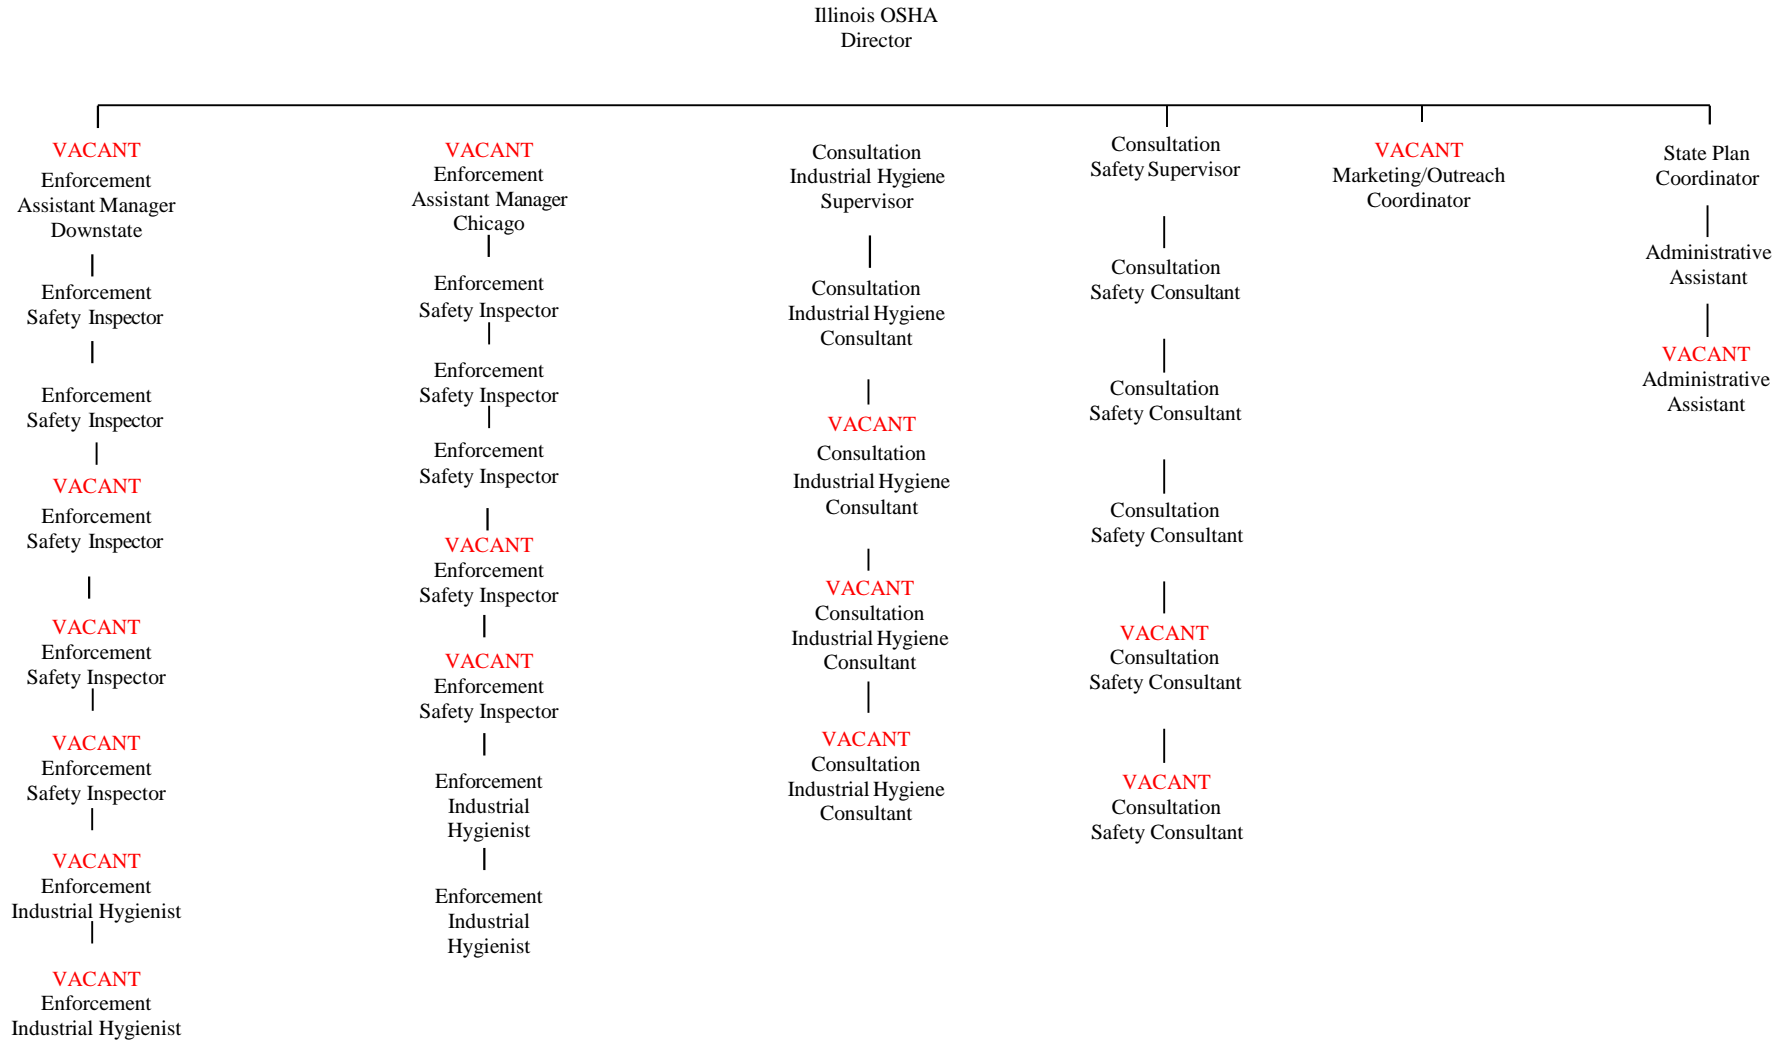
Illinois OSHA
Director

VACANT
Enforcement
Assistant Manager
Downstate

Enforcement
Safety Inspector

Enforcement
Safety Inspector

VACANT
Enforcement
Safety Inspector

VACANT
Enforcement
Safety Inspector

VACANT
Enforcement
Safety Inspector

VACANT
Enforcement
Industrial Hygienist

VACANT
Enforcement
Industrial Hygienist

VACANT
Enforcement
Assistant Manager
Chicago

Enforcement
Safety Inspector

Enforcement
Safety Inspector

Enforcement
Safety Inspector

VACANT
Enforcement
Safety Inspector

VACANT
Enforcement
Safety Inspector

Enforcement
Industrial
Hygienist

Enforcement
Industrial
Hygienist

Consultation
Industrial Hygiene
Supervisor

Consultation
Industrial Hygiene
Consultant

VACANT
Consultation
Industrial Hygiene
Consultant

VACANT
Consultation
Industrial Hygiene
Consultant

VACANT
Consultation
Industrial Hygiene
Consultant

Consultation
Safety Supervisor

Consultation
Safety Consultant

Consultation
Safety Consultant

Consultation
Safety Consultant

VACANT
Consultation
Safety Consultant

VACANT
Consultation
Safety Consultant

VACANT
Marketing/Outreach
Coordinator

State Plan
Coordinator

Administrative
Assistant

VACANT
Administrative
Assistant